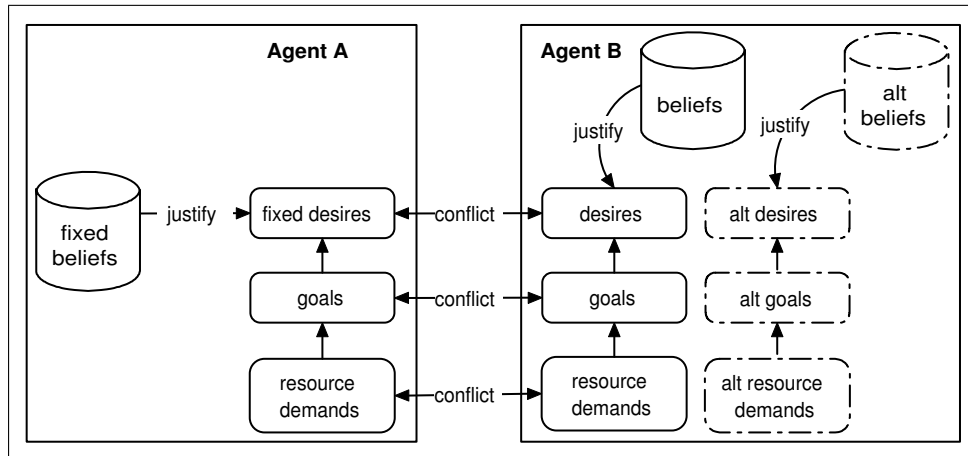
Agent A

fixed beliefs

justify

fixed desires

goals

resource demands

conflict

conflict

conflict

Agent B

beliefs

justify

alt beliefs

justify

desires

goals

resource demands

alt desires

alt goals

alt resource demands